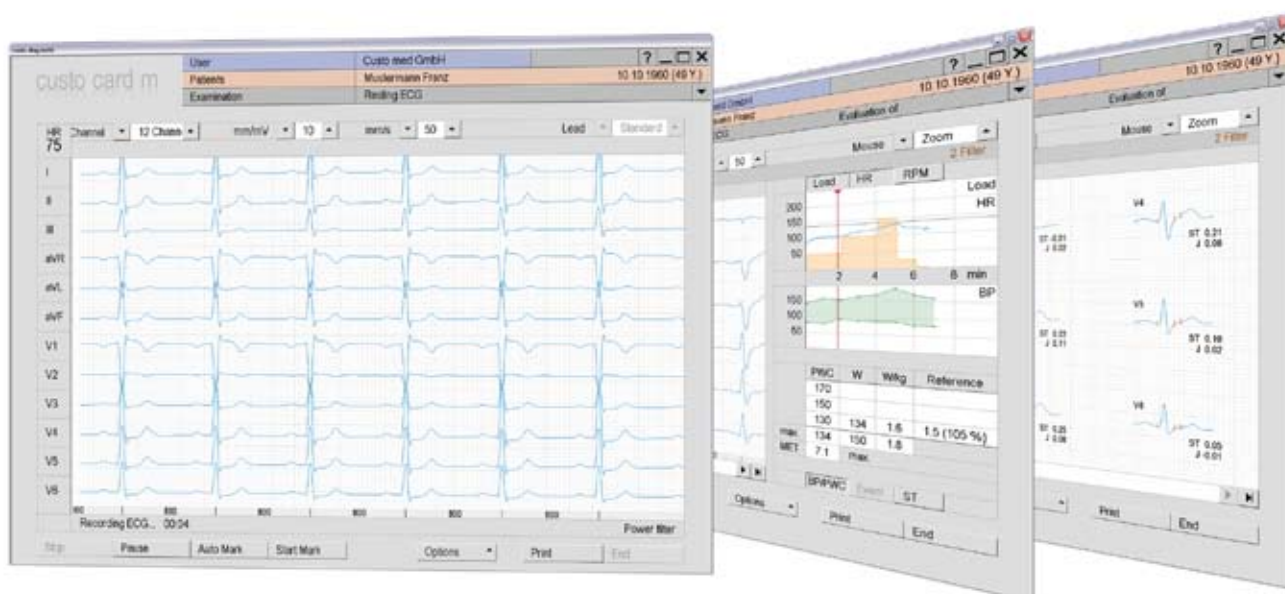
custo diagnostic

custo card m

| User | Custo med GmbH | ? _ ☐ X |
|---|---|---|
| Patients | Mustermann Franz | 10.10.1960 (49 Y) |
| Examination | Resting ECG | |

HR 75

Channel 12 Chann mm/mV 10 mm/s 50 Lead Standard

I
II
III
aVR
aVL
aVF
V1
V2
V3
V4
V5
V6

Recording ECG... 00:04

Power filter

Stop Pause Auto Mark Start Mark Options Print End

? _ ☐ X

10.10.1960 (49 Y)

Evaluation of

Mouse Zoom

2 Filter

50

Load HR RPM

Load

HR

200
150
100
50

2 4 6 8 min

BP

150
100
50

| | PWC | W | W/kg | Reference |
|---|---|---|---|---|
| | 170 | | | |
| | 150 | | | |
| | 130 | 134 | 1.6 | 1.5 (105 %) |
| max. | 134 | 150 | 1.8 | |
| MET | 7.1 | Pmax | | |

BP/PWC Event ST

Options Print End

? _ ☐ X

10.10.1960 (49 Y)

Evaluation of

Mouse Zoom

2 Filter

V4

ST 0.21
J 0.02

ST 0.21
J 0.06

V5

ST 0.22
J 0.11

ST 0.19
J 0.02

V6

ST 0.25
J 0.06

ST 0.05
J -0.01

Print End